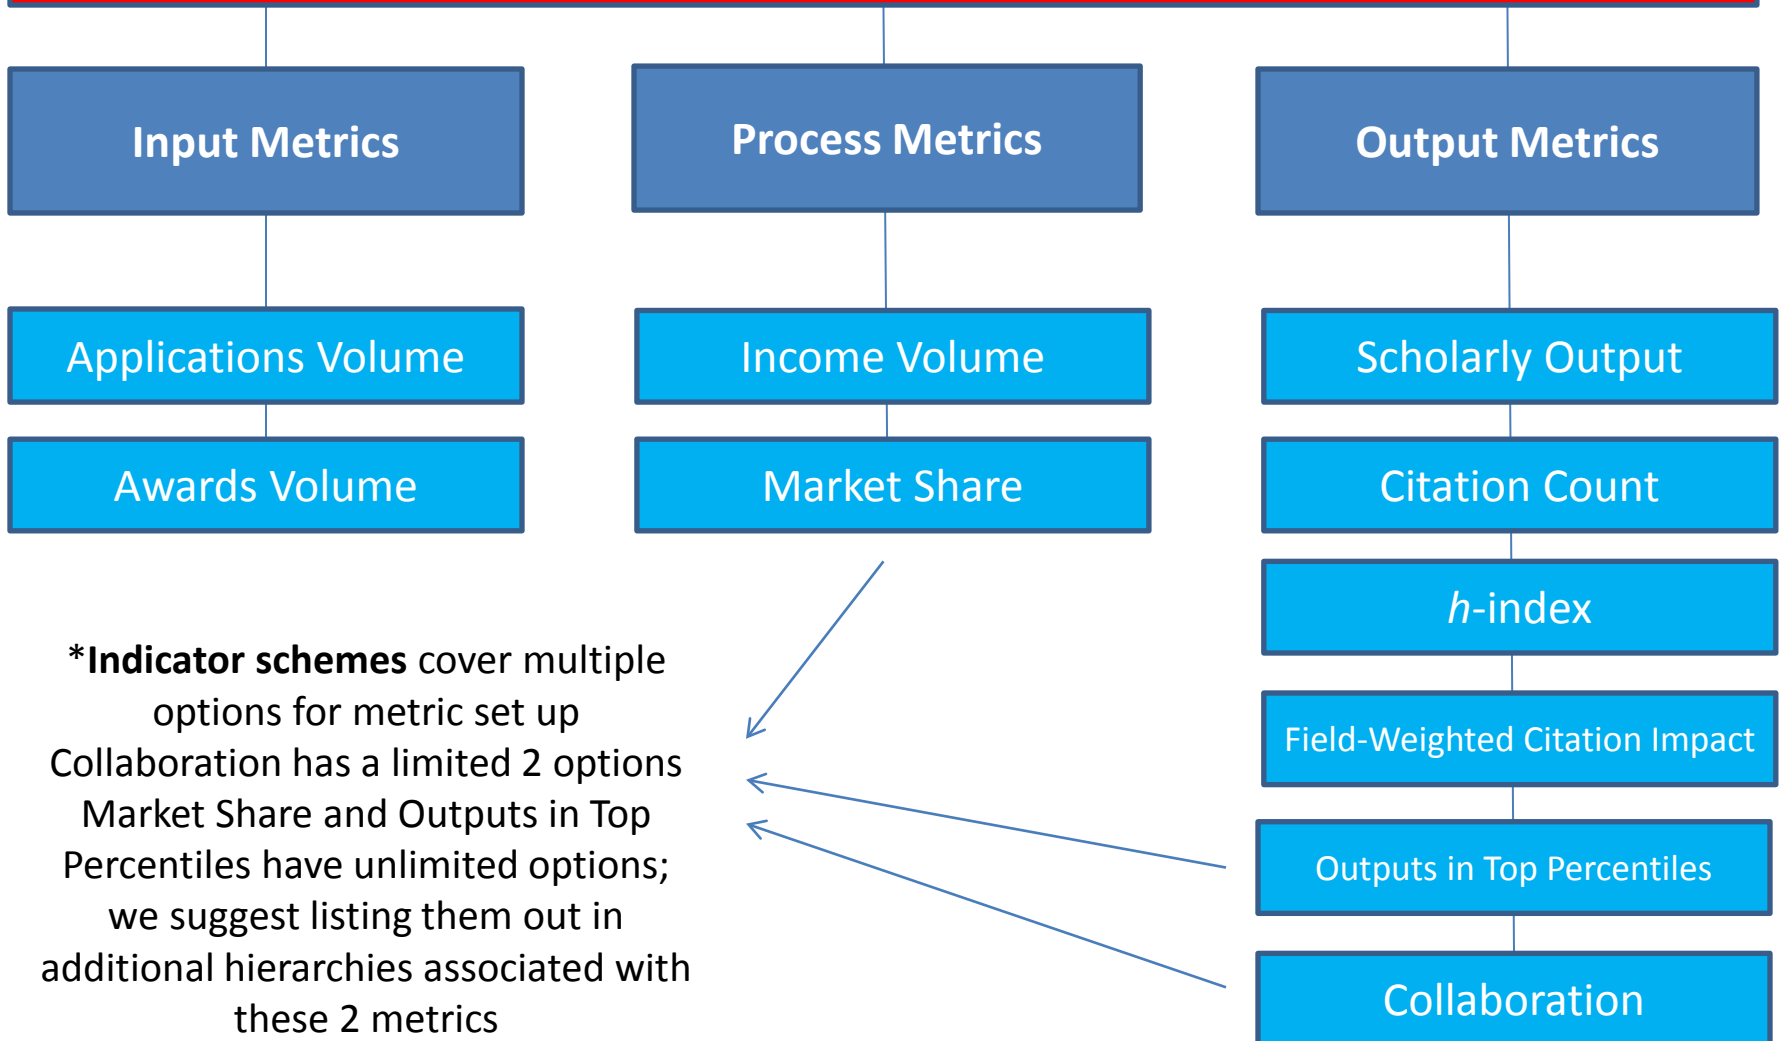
Input Metrics

Process Metrics

Output Metrics

Applications Volume

Awards Volume

Income Volume

Market Share

Scholarly Output

Citation Count

*h*-index

Field-Weighted Citation Impact

Outputs in Top Percentiles

Collaboration

\***Indicator schemes** cover multiple options for metric set up Collaboration has a limited 2 options Market Share and Outputs in Top Percentiles have unlimited options; we suggest listing them out in additional hierarchies associated with these 2 metrics